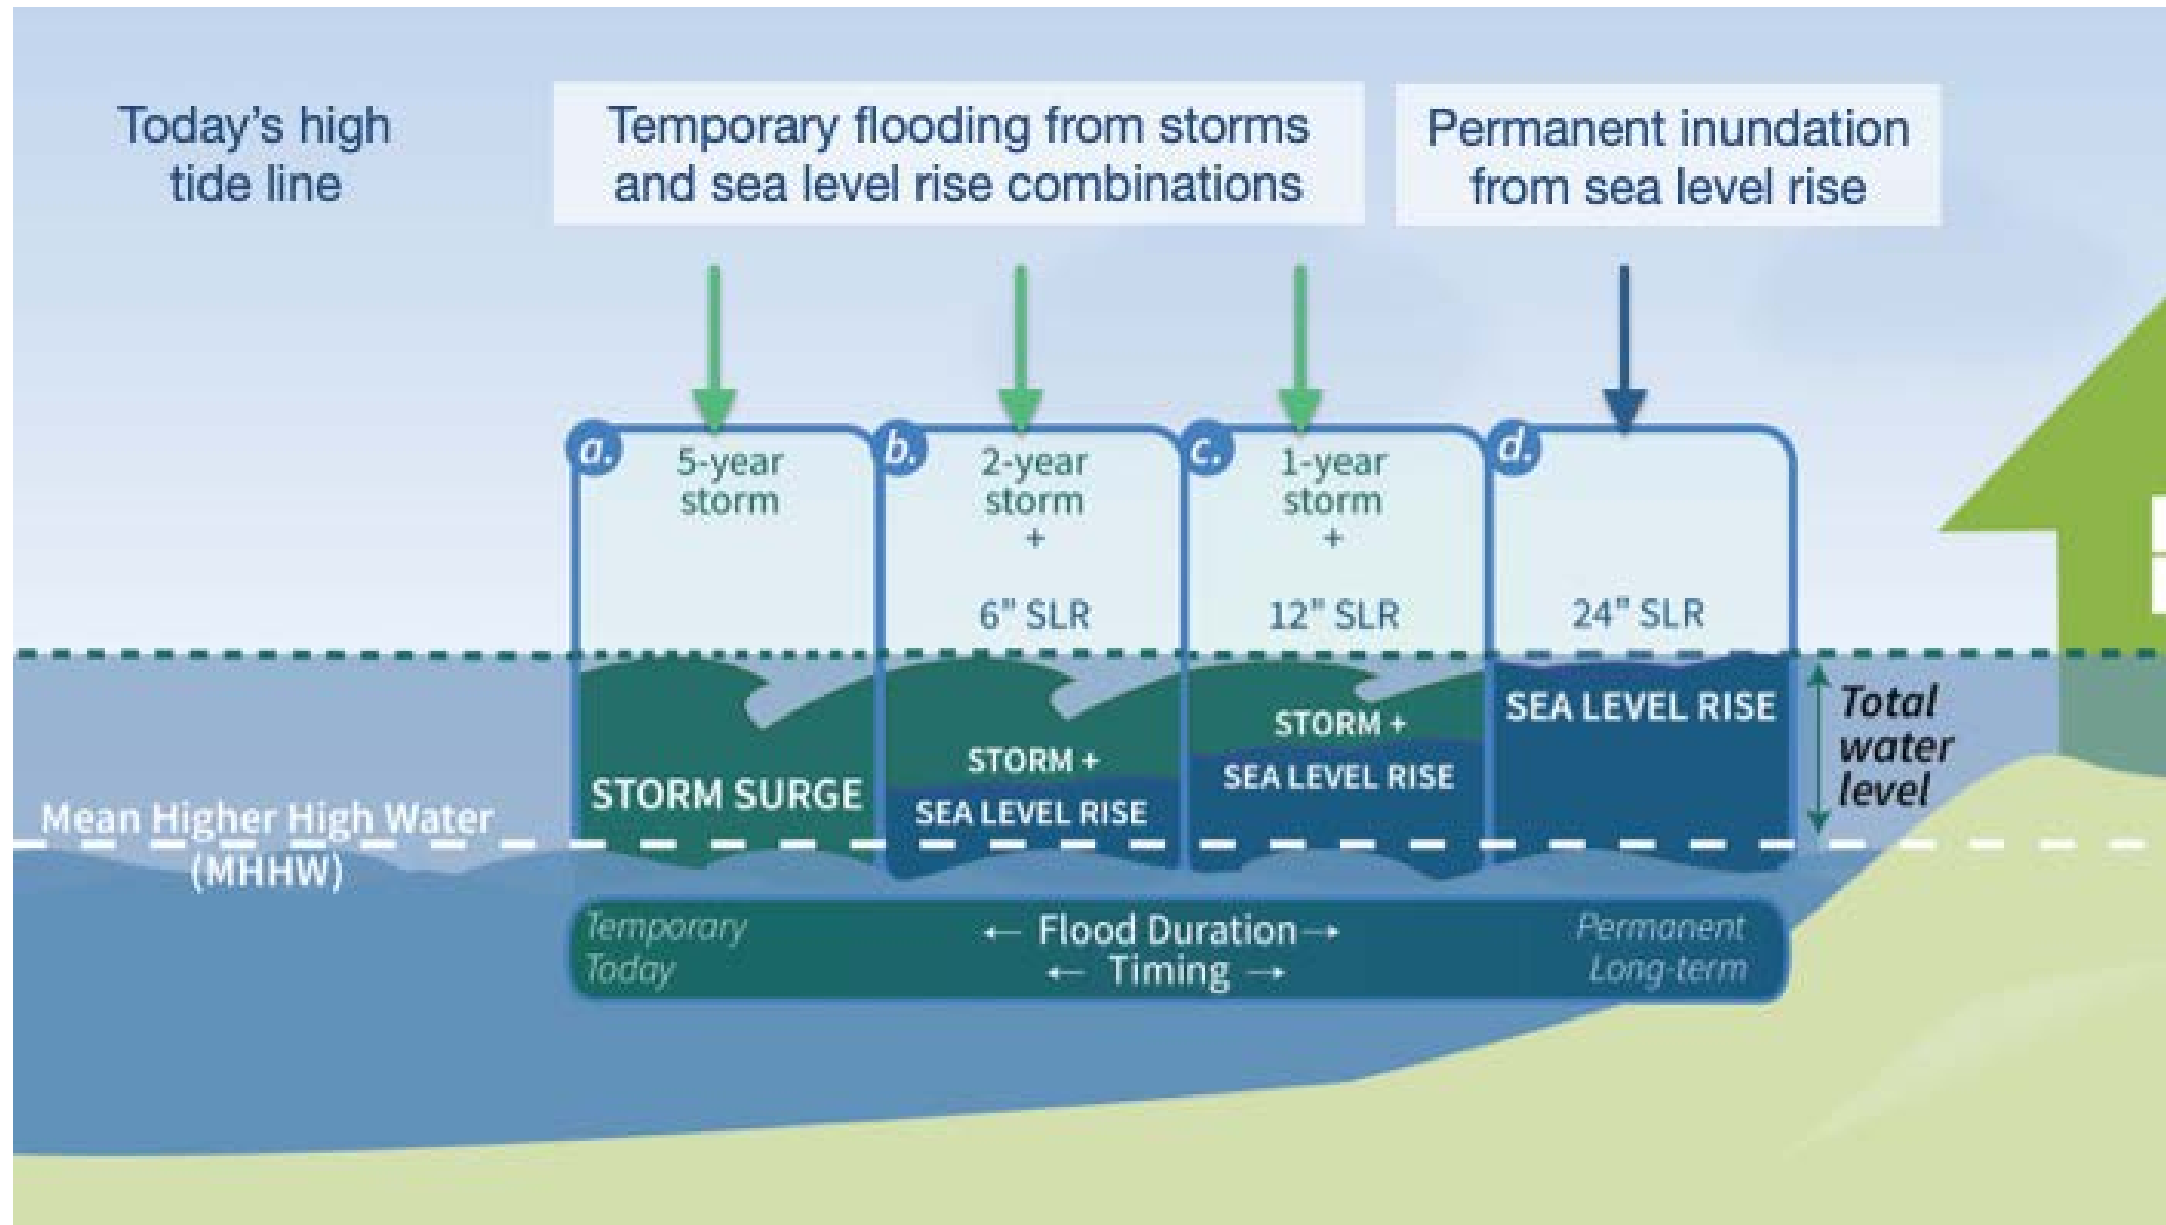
Today's high tide line

Temporary flooding from storms and sea level rise combinations

Permanent inundation from sea level rise

a. 5-year storm

STORM SURGE

b. 2-year storm + 6" SLR

STORM + SEA LEVEL RISE

c. 1-year storm + 12" SLR

STORM + SEA LEVEL RISE

d. 24" SLR

SEA LEVEL RISE

Total water level

Mean Higher High Water (MHHW)

Temporary Today

← Flood Duration →
← Timing →

Permanent Long-term